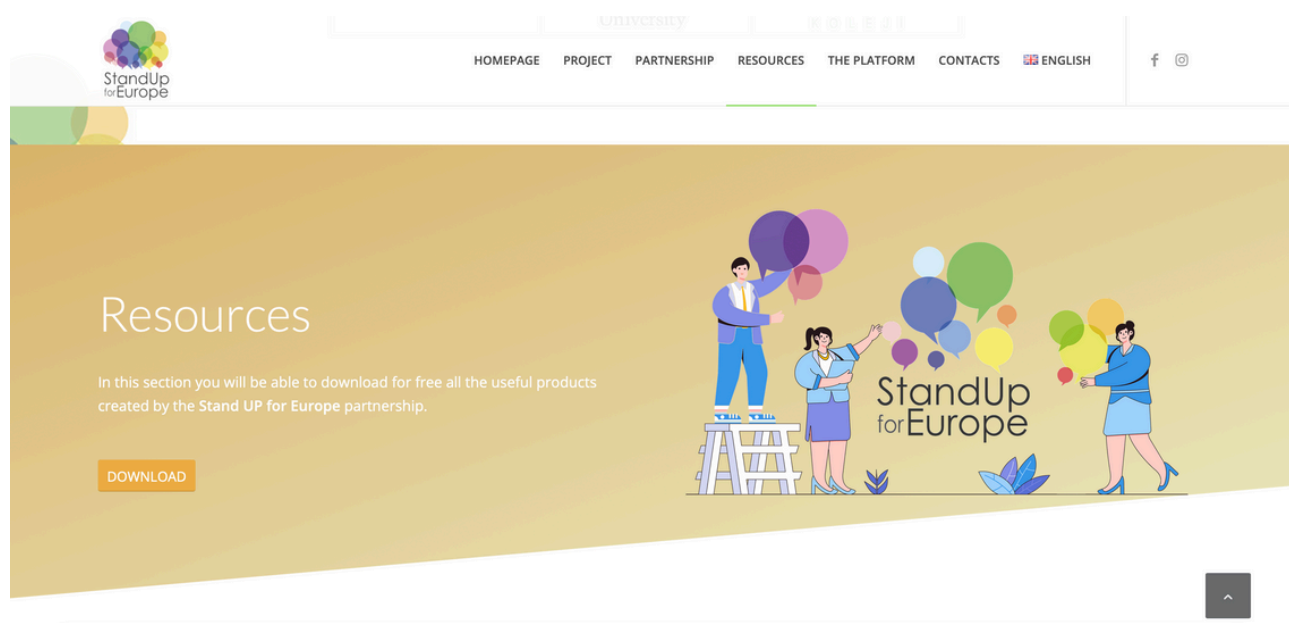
University

StandUp for Europe

HOMEPAGE PROJECT PARTNERSHIP RESOURCES THE PLATFORM CONTACTS ENGLISH

Resources

In this section you will be able to download for free all the useful products created by the Stand UP for Europe partnership.

DOWNLOAD

StandUp for Europe